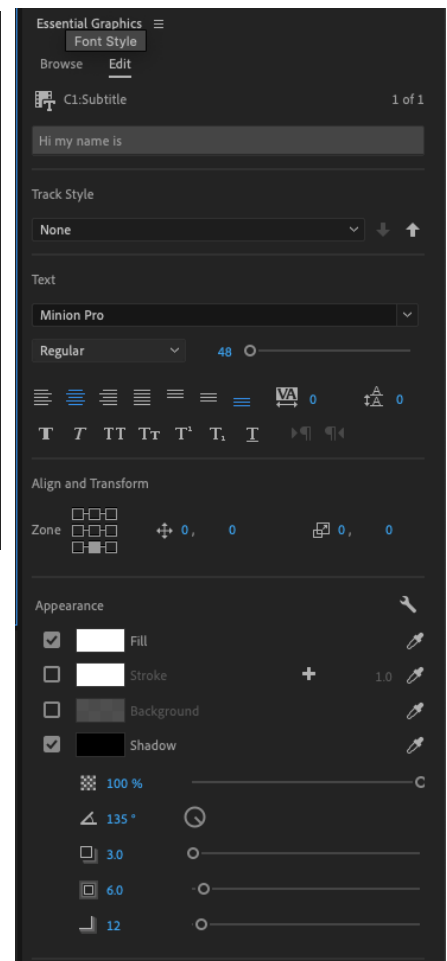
Essential Graphics ≡
Font Style
Browse Edit

C1:Subtitle 1 of 1

Hi my name is

Track Style

None

Text

Minion Pro

Regular 48

0 0

T T TT Tт T¹ T₁ T

Align and Transform

Zone 0, 0 0, 0

Appearance

Fill

Stroke 1.0

Background

Shadow

100 %

135 °

3.0

6.0

12